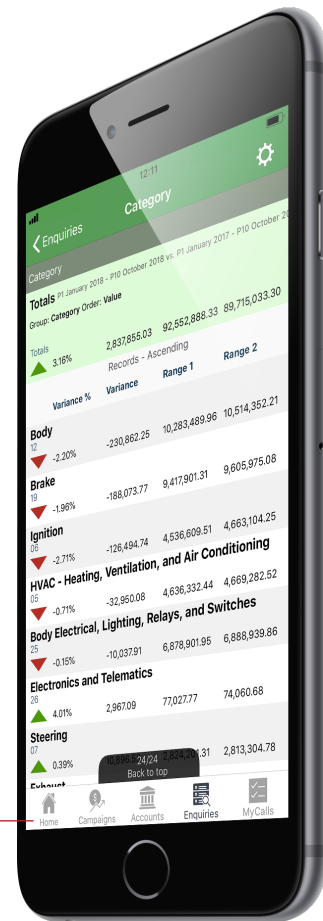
12:11

Enquiries

Category

Category

Totals P1 January 2018 - P10 October 2018 vs. P1 January 2017 - P10 October 20

Group: Category Order: Value

Totals
3.16%
2,837,855.03
92,552,888.33
89,715,033.30

Records - Ascending

Variance %
Variance
Range 1
Range 2

Body
12
-2.20%
-230,862.25
10,283,489.96
10,514,352.21

Brake
19
-1.96%
-188,073.77
9,417,901.31
9,605,975.08

Ignition
06
-2.71%
-126,494.74
4,536,609.51
4,663,104.25

HVAC - Heating, Ventilation, and Air Conditioning
05
-0.71%
-32,950.08
4,636,332.44
4,669,282.52

Body Electrical, Lighting, Relays, and Switches
25
-0.15%
-10,037.91
6,878,901.95
6,888,939.86

Electronics and Telematics
26
4.01%
2,967.09
77,027.77
74,060.68

Steering
07
0.39%
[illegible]
2,824,204.31
2,813,304.78

24/24
Back to top

Exhaust

Home
Campaigns
Accounts
Enquiries
MyCalls